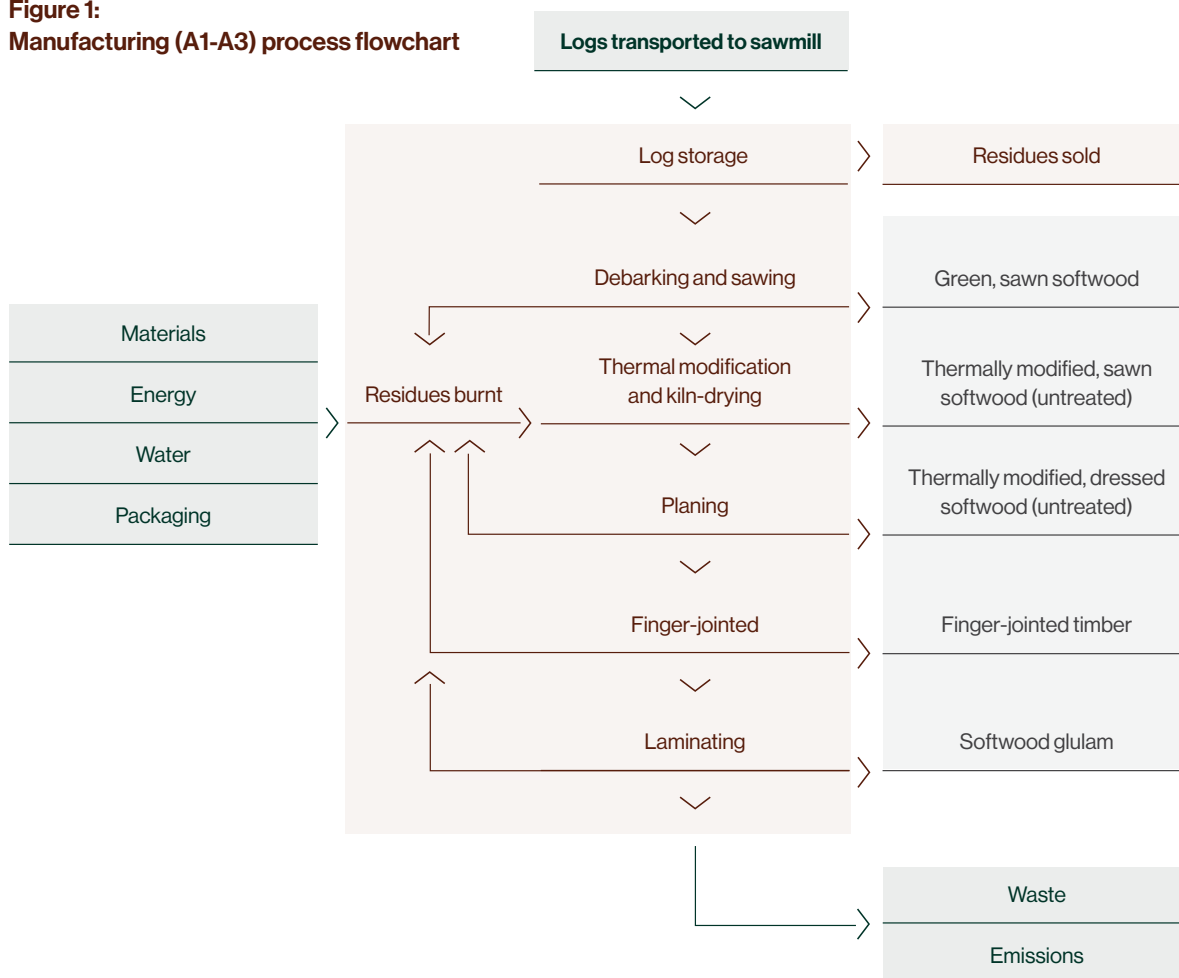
Figure 1:
Manufacturing (A1-A3) process flowchart

Logs transported to sawmill

Log storage

Residues sold

Debarking and sawing

Green, sawn softwood

Materials

Energy

Water

Packaging

Residues burnt

Thermal modification and kiln-drying

Thermally modified, sawn softwood (untreated)

Planing

Thermally modified, dressed softwood (untreated)

Finger-jointed

Finger-jointed timber

Laminating

Softwood glulam

Waste

Emissions